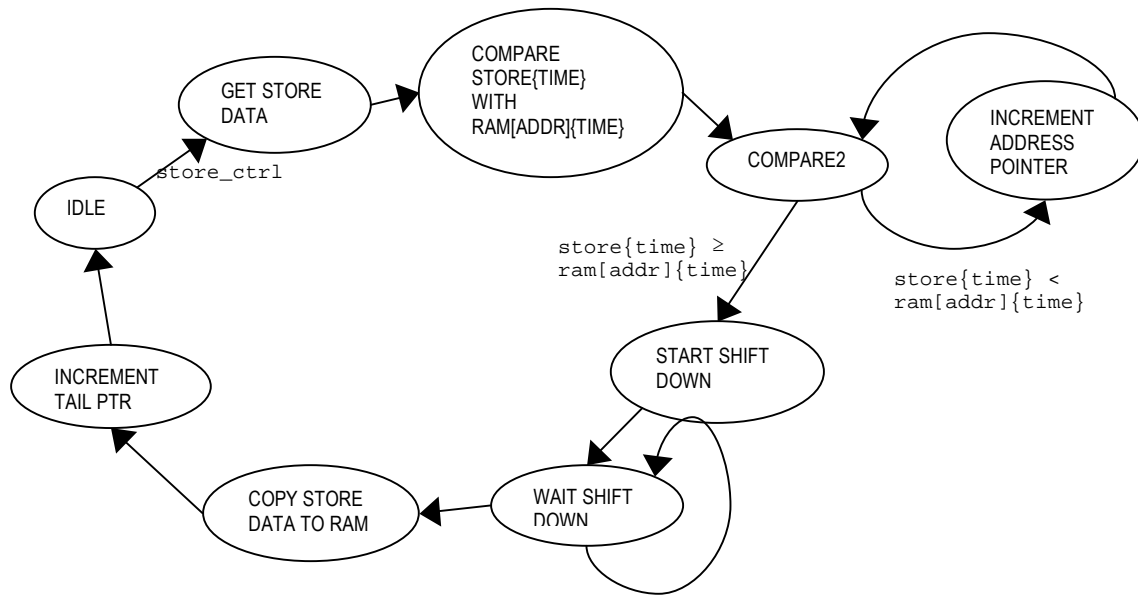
GET STORE DATA

COMPARE STORE{TIME} WITH RAM[ADDR]{TIME}

INCREMENT ADDRESS POINTER

store_ctrl

COMPARE2

IDLE

store{time} ≥ ram[addr]{time}

store{time} < ram[addr]{time}

START SHIFT DOWN

INCREMENT TAIL PTR

COPY STORE DATA TO RAM

WAIT SHIFT DOWN